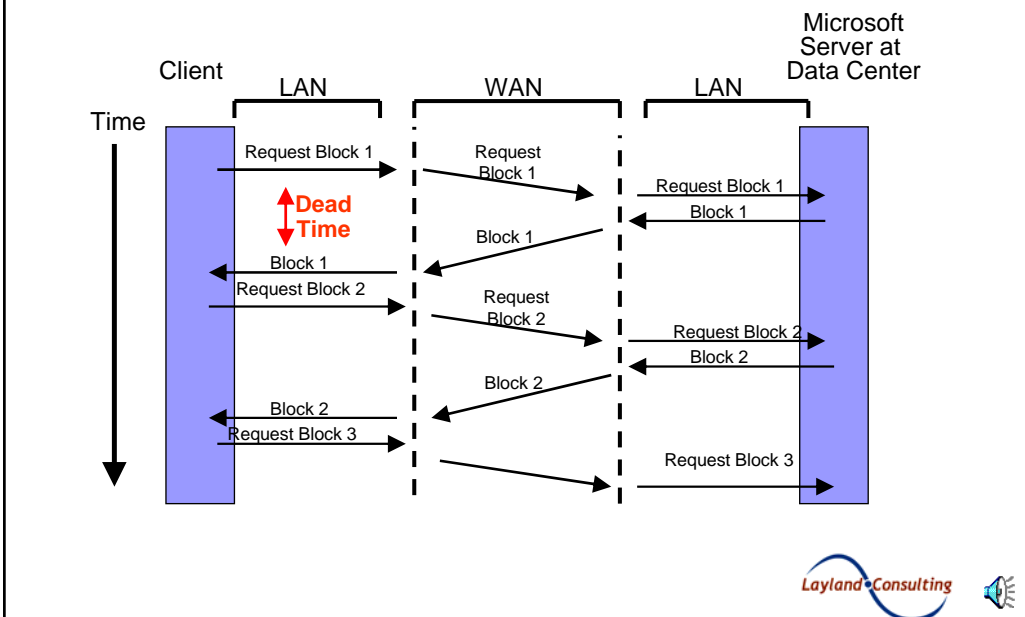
Microsoft Server at Data Center

Client

LAN

WAN

LAN

Time

Request Block 1

Request Block 1

Request Block 1

Dead Time

Block 1

Block 1

Block 1

Request Block 2

Request Block 2

Request Block 2

Block 2

Block 2

Block 2

Request Block 3

Request Block 3

Layland Consulting